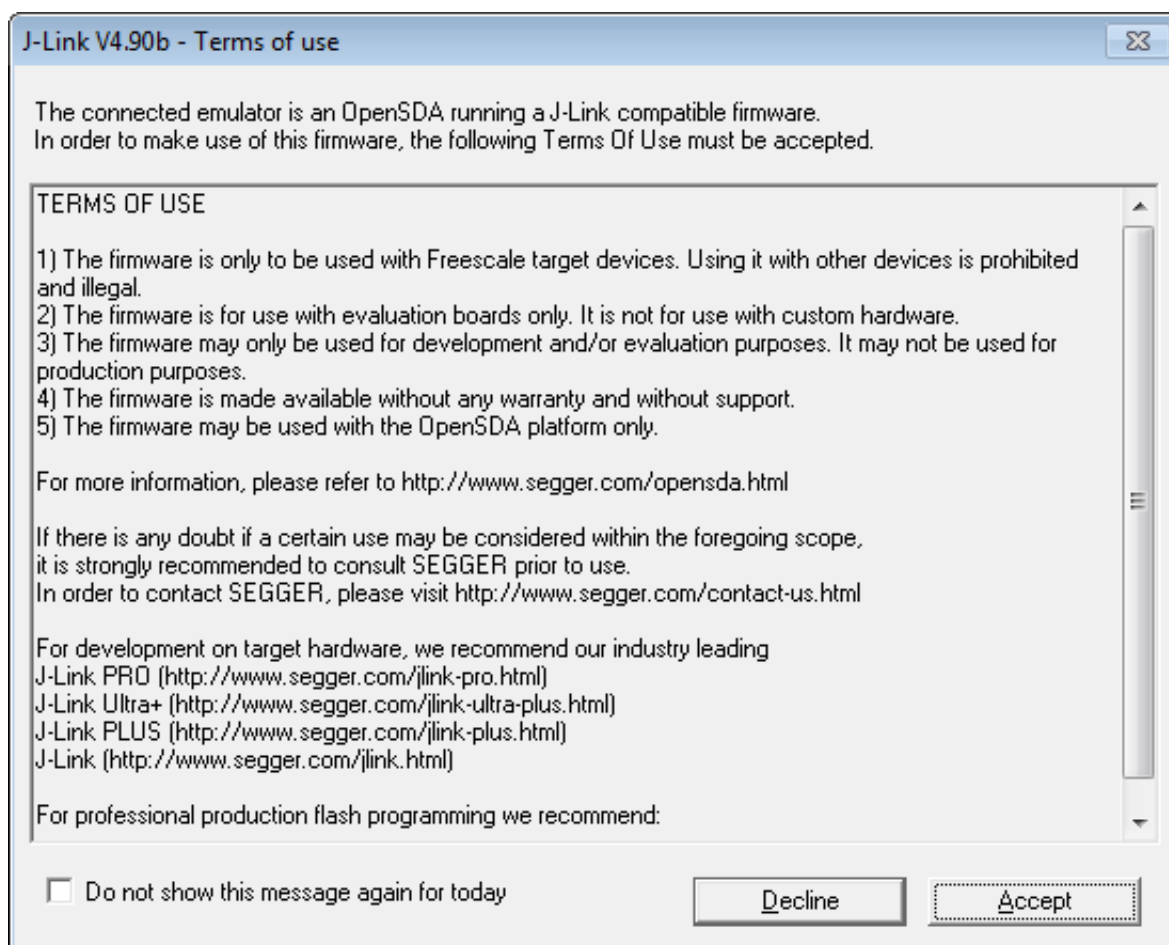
J-Link V4.90b - Terms of use

The connected emulator is an OpenSDA running a J-Link compatible firmware.
In order to make use of this firmware, the following Terms Of Use must be accepted.

TERMS OF USE

1) The firmware is only to be used with Freescale target devices. Using it with other devices is prohibited and illegal.
2) The firmware is for use with evaluation boards only. It is not for use with custom hardware.
3) The firmware may only be used for development and/or evaluation purposes. It may not be used for production purposes.
4) The firmware is made available without any warranty and without support.
5) The firmware may be used with the OpenSDA platform only.

For more information, please refer to http://www.segger.com/opensda.html

If there is any doubt if a certain use may be considered within the foregoing scope,
it is strongly recommended to consult SEGGER prior to use.
In order to contact SEGGER, please visit http://www.segger.com/contact-us.html

For development on target hardware, we recommend our industry leading
J-Link PRO (http://www.segger.com/jlink-pro.html)
J-Link Ultra+ (http://www.segger.com/jlink-ultra-plus.html)
J-Link PLUS (http://www.segger.com/jlink-plus.html)
J-Link (http://www.segger.com/jlink.html)

For professional production flash programming we recommend:

Do not show this message again for today

Decline

Accept